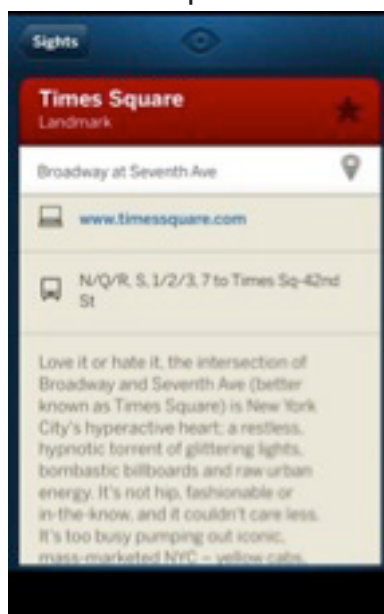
Sights

Times Square
Landmark

Broadway at Seventh Ave

www.timessquare.com

N/Q/R, S, 1/2/3, 7 to Times Sq-42nd St

Love it or hate it, the intersection of Broadway and Seventh Ave (better known as Times Square) is New York City's hyperactive heart; a restless, hypnotic torrent of glittering lights, bombastic billboards and raw urban energy. It's not hip, fashionable or in-the-know, and it couldn't care less. It's too busy pumping out iconic, mass-marketed NYC – yellow cabs, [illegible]